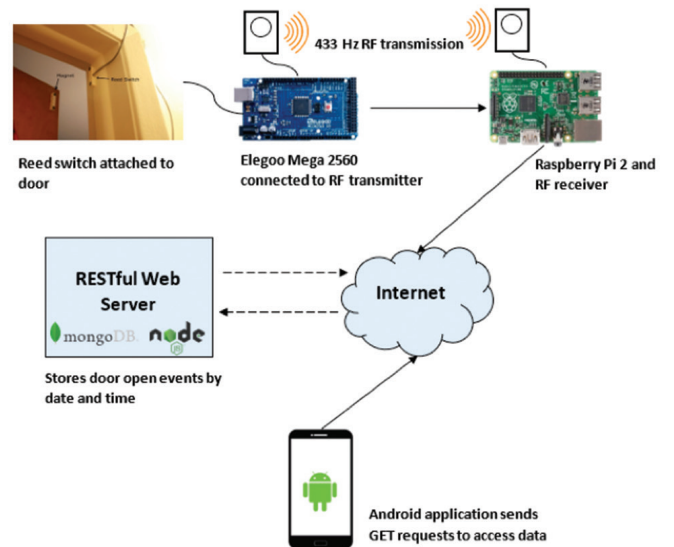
433 Hz RF transmission

Magnet

Reed Switch

Reed switch attached to door

Elegoo Mega 2560 connected to RF transmitter

Raspberry Pi 2 and RF receiver

RESTful Web Server

mongoDB

node

Internet

Stores door open events by date and time

Android application sends GET requests to access data